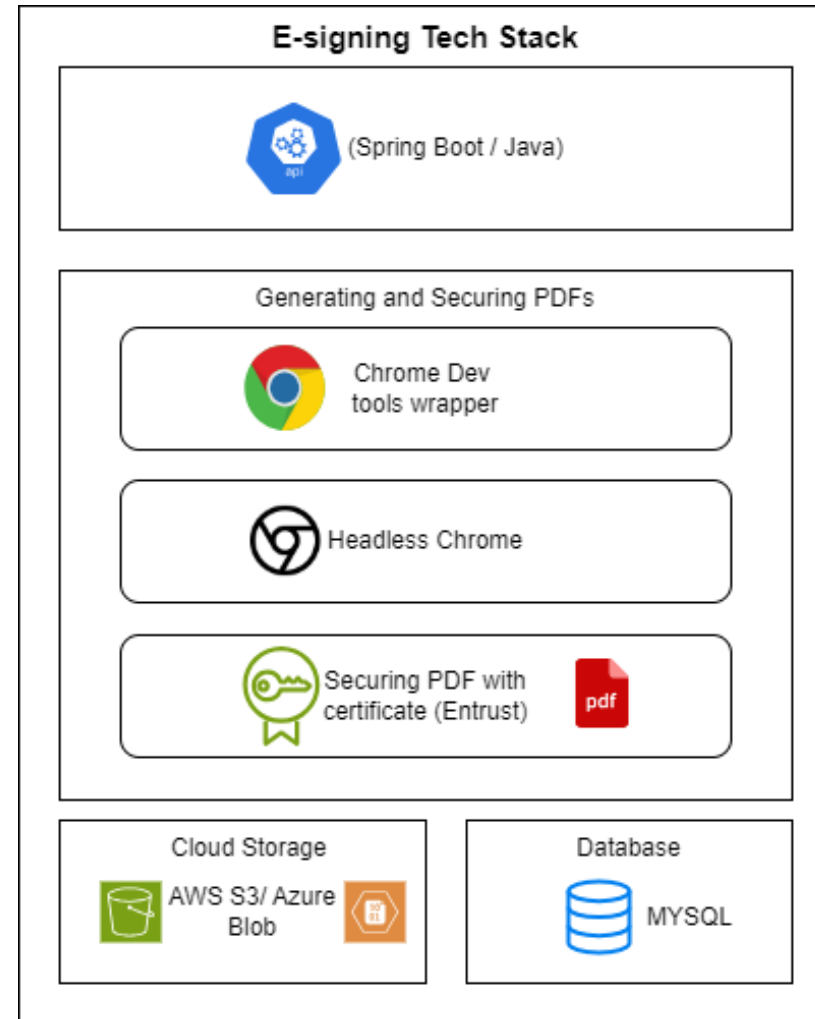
E-signing Tech Stack

api

(Spring Boot / Java)

Generating and Securing PDFs

Chrome Dev tools wrapper

Headless Chrome

Securing PDF with certificate (Entrust)

pdf

Cloud Storage

AWS S3/ Azure Blob

Database

MYSQL